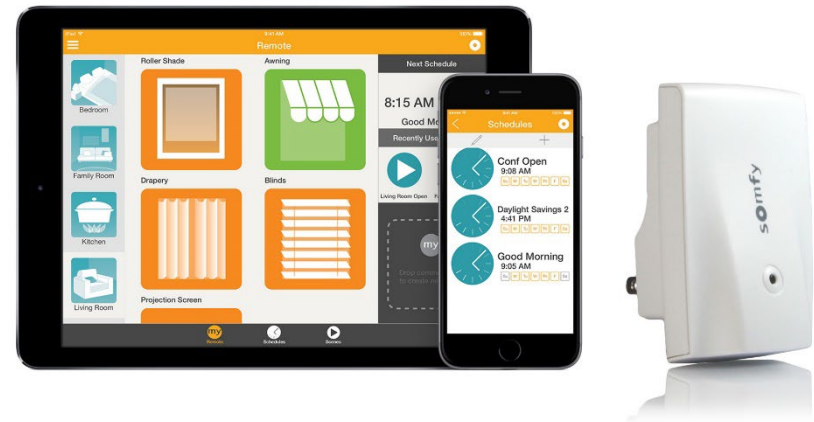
iPad
9:41 AM
100%
Remote
Bedroom
Family Room
Kitchen
Living Room
Roller Shade
Awning
Drapery
Blinds
Projection Screen
Next Schedule
8:15 AM
Good Mo
Recently Use
Living Room Open
my
Drop comm
to create n
my
Remote
Schedules
Scenes

Schedules
Conf Open
9:08 AM
Daylight Savings 2
4:41 PM
Good Morning
9:05 AM

somfy